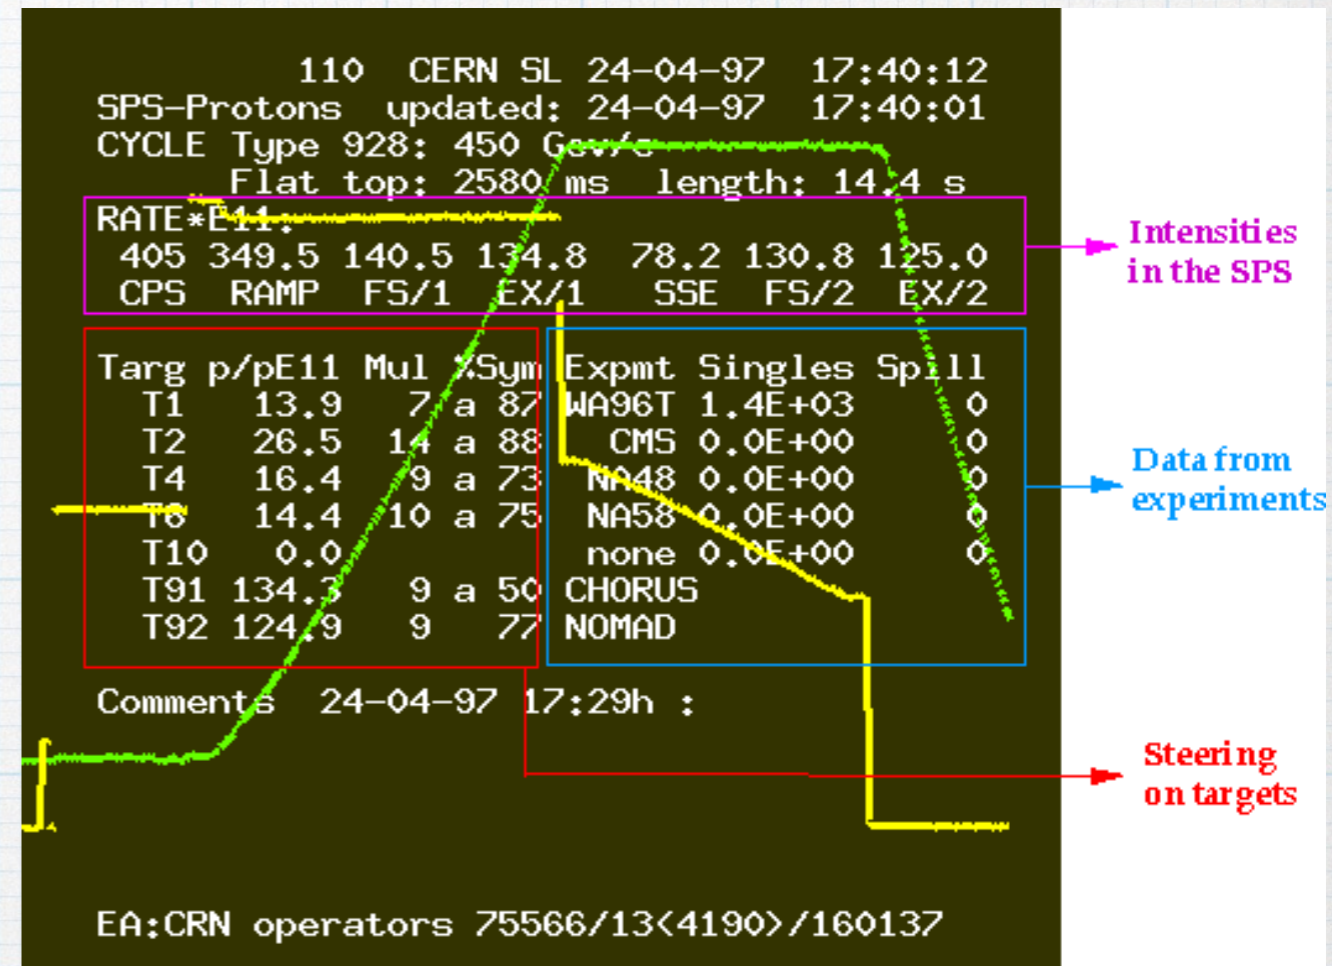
110 CERN SL 24-04-97 17:40:12
SPS-Protons updated: 24-04-97 17:40:01
CYCLE Type 928: 450 Gev/c
Flat top: 2580 ms length: 14.4 s
RATE*E11:
405 349.5 140.5 134.8 78.2 130.8 125.0
CPS RAMP FS/1 EX/1 SSE FS/2 EX/2

| Targ | p/pE11 | Mul | %Sym | Expmt | Singles | Spill |
|---|---|---|---|---|---|---|
| T1 | 13.9 | 7 a | 87 | WA96T | 1.4E+03 | 0 |
| T2 | 26.5 | 14 a | 88 | CMS | 0.0E+00 | 0 |
| T4 | 16.4 | 9 a | 73 | NA48 | 0.0E+00 | 0 |
| T6 | 14.4 | 10 a | 75 | NA58 | 0.0E+00 | 0 |
| T10 | 0.0 | | | none | 0.0E+00 | 0 |
| T91 | 134.3 | 9 a | 50 | CHORUS | | |
| T92 | 124.9 | 9 | 77 | NOMAD | | |

Comments 24-04-97 17:29h :

EA:CRN operators 75566/13<4190>/160137

Intensities in the SPS

Data from experiments

Steering on targets